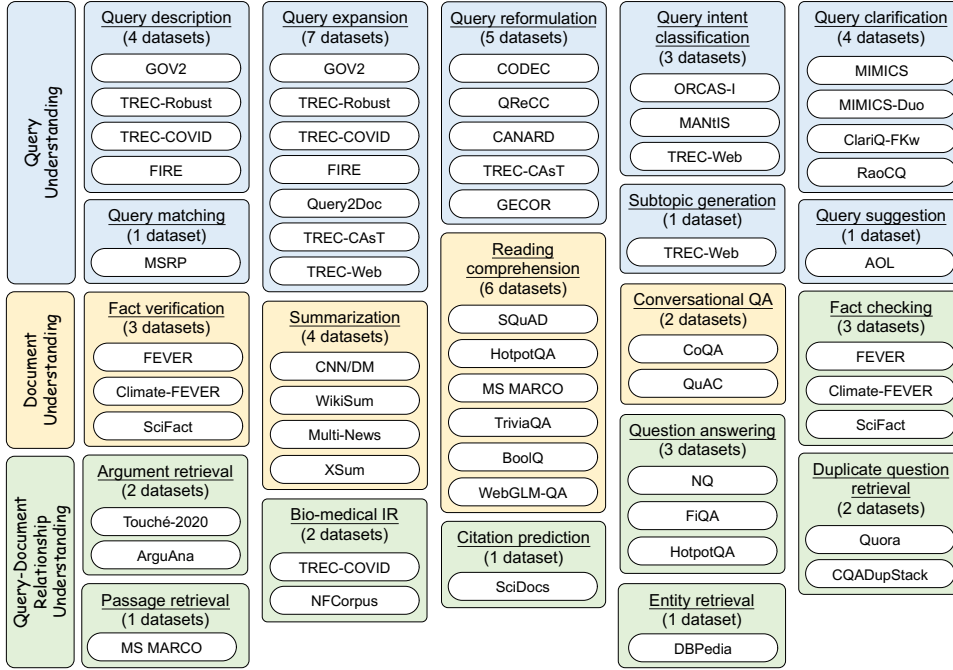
Query Understanding

Query description
(4 datasets)
GOV2
TREC-Robust
TREC-COVID
FIRE

Query matching
(1 dataset)
MSRP

Query expansion
(7 datasets)
GOV2
TREC-Robust
TREC-COVID
FIRE
Query2Doc
TREC-CAsT
TREC-Web

Query reformulation
(5 datasets)
CODEC
QReCC
CANARD
TREC-CAsT
GECOR

Query intent classification
(3 datasets)
ORCAS-I
MANtIS
TREC-Web

Subtopic generation
(1 dataset)
TREC-Web

Query clarification
(4 datasets)
MIMICS
MIMICS-Duo
ClariQ-FKw
RaoCQ

Query suggestion
(1 dataset)
AOL

Document Understanding

Fact verification
(3 datasets)
FEVER
Climate-FEVER
SciFact

Summarization
(4 datasets)
CNN/DM
WikiSum
Multi-News
XSum

Reading comprehension
(6 datasets)
SQuAD
HotpotQA
MS MARCO
TriviaQA
BoolQ
WebGLM-QA

Conversational QA
(2 datasets)
CoQA
QuAC

Fact checking
(3 datasets)
FEVER
Climate-FEVER
SciFact

Query-Document Relationship Understanding

Argument retrieval
(2 datasets)
Touché-2020
ArguAna

Passage retrieval
(1 datasets)
MS MARCO

Bio-medical IR
(2 datasets)
TREC-COVID
NFCorpus

Citation prediction
(1 dataset)
SciDocs

Question answering
(3 datasets)
NQ
FiQA
HotpotQA

Entity retrieval
(1 dataset)
DBPedia

Duplicate question retrieval
(2 datasets)
Quora
CQADupStack